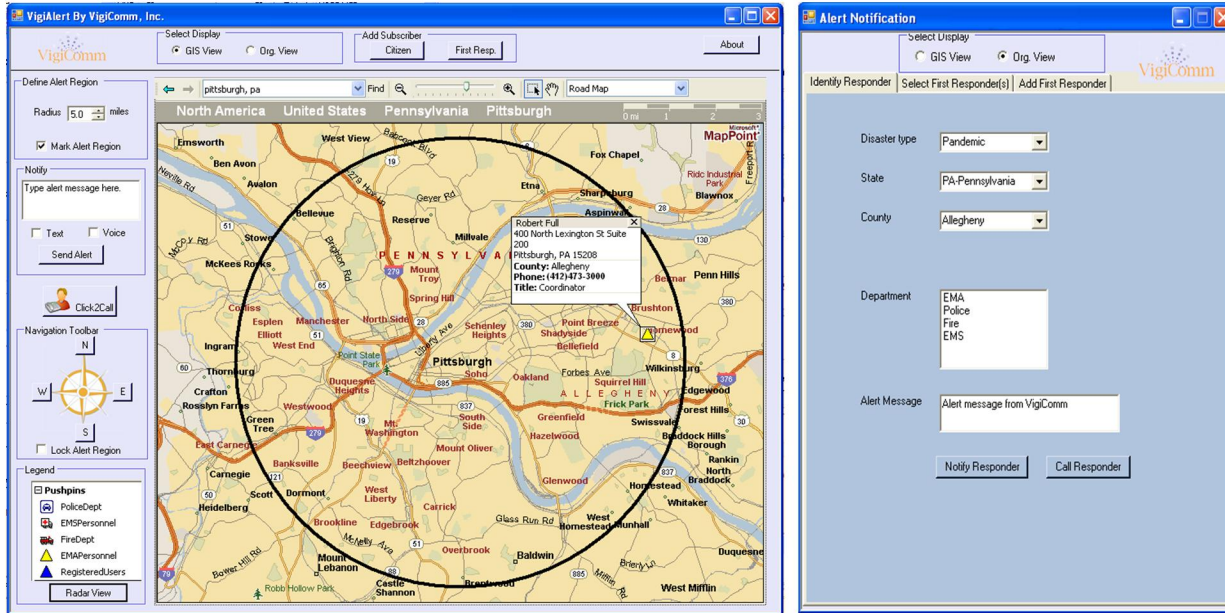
VigiAlert By VigiComm, Inc.

VigiComm

Select Display
GIS View
Org. View

Add Subscriber
Citizen
First Resp.

About

Define Alert Region
Radius 5.0 miles
Mark Alert Region

Notify
Type alert message here.
Text
Voice
Send Alert

Click2Call

Navigation Toolbar
N
W
E
S
Lock Alert Region

Legend
Pushpins
PoliceDept
EMSPersonnel
FireDept
EMAPersonnel
RegisteredUsers

Radar View

pittsburgh, pa
Find
Road Map

North America United States Pennsylvania Pittsburgh

0 mi 1 2 3

MapPoint

Robert Full
400 North Lexington St Suite 200
Pittsburgh, PA 15208
County: Allegheny
Phone: (412)473-3000
Title: Coordinator

Emsworth
West View
Ben Avon
Avalon
Bellevue
Reserve
Millvale
Etna
Fox Chapel
Sharpsburg
Aspinwall
Blawnox
Stowe
McKees Rocks
PENNSYLVANIA
Mount Troy
Spring Hill
Penn Hills
Coraopolis
Esplen
Manchester
North Side
Elliott
West End
Schenley Heights
Point Breeze
Shadyside
Bellefield
Brushton
Homewood
Ingram
Point State Park
Pittsburgh
Soho
Oakland
Forbes Ave
Squirrel Hill
Wilkinsburg
Edgewood
Thornburg
Crafton
Rosslyn Farms
Duquesne Heights
Westwood
Green Tree
Mt. Washington
South Side
Greenfield
ALLEGHENY
Frick Park
Forest Hills
Swissvale
East Carnegie
Hazelwood
Braddock Hills
Borough
Rankin
North Braddock
Carnegie
Banksville
Beechview
Beltzhoover
Mount Oliver
Glenwood
Homestead
Whitaker
Heidelberg
Scott
Dormont
West Liberty
Carrick
Brookline
Edgebrook
Glass Run Rd
West Homestead
Munhall
Overbrook
Baldwin
Mount Lebanon
Castle Shannon
Brentwood
West Mifflin
Duquesne
Robb Hollow Park
Ridc Industrial Park

Alert Notification

Select Display
GIS View
Org. View

VigiComm

Identify Responder
Select First Responder(s)
Add First Responder

Disaster type
Pandemic
State
PA-Pennsylvania
County
Allegheny
Department
EMA
Police
Fire
EMS
Alert Message
Alert message from VigiComm

Notify Responder
Call Responder